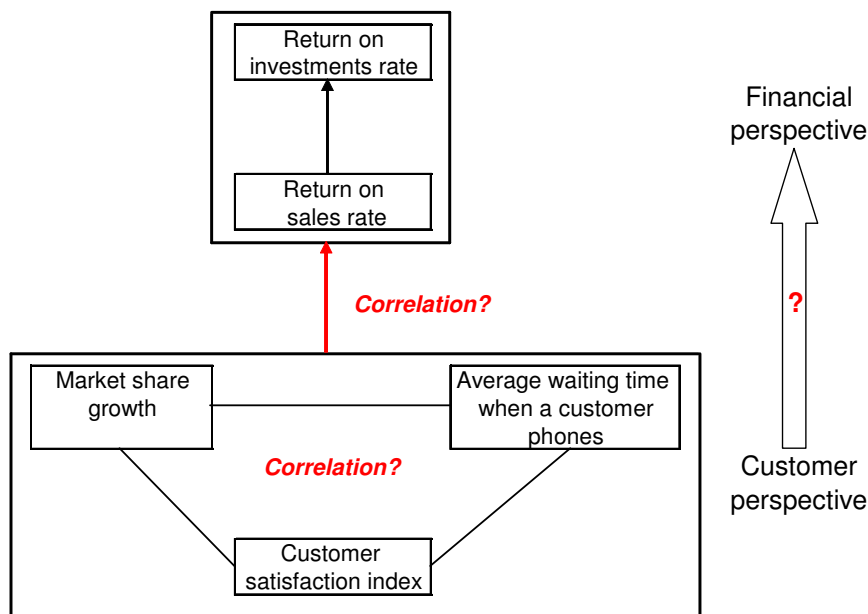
Return on investments rate

Return on sales rate

Correlation?

Market share growth

Average waiting time when a customer phones

Correlation?

Customer satisfaction index

Financial perspective

?

Customer perspective